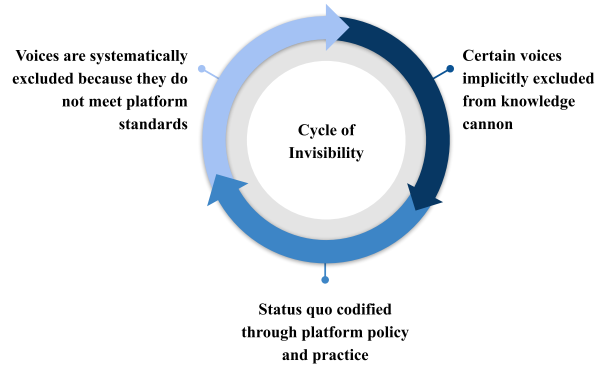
Cycle of Invisibility

Certain voices implicitly excluded from knowledge cannon

Status quo codified through platform policy and practice

Voices are systematically excluded because they do not meet platform standards